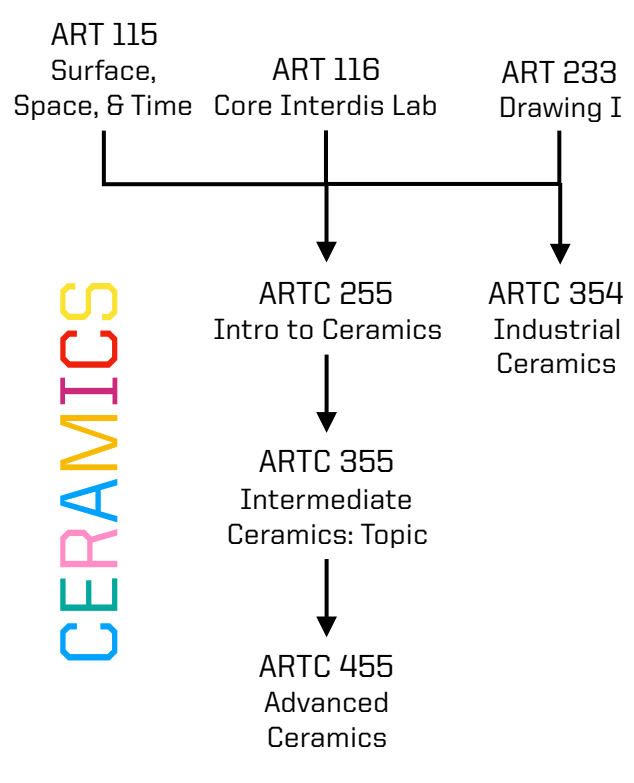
ART 115
Surface, Space, & Time

ART 116
Core Interdis Lab

ART 233
Drawing I

CERAMICS

ARTC 255
Intro to Ceramics

ARTC 354
Industrial Ceramics

ARTC 355
Intermediate Ceramics: Topic

ARTC 455
Advanced Ceramics